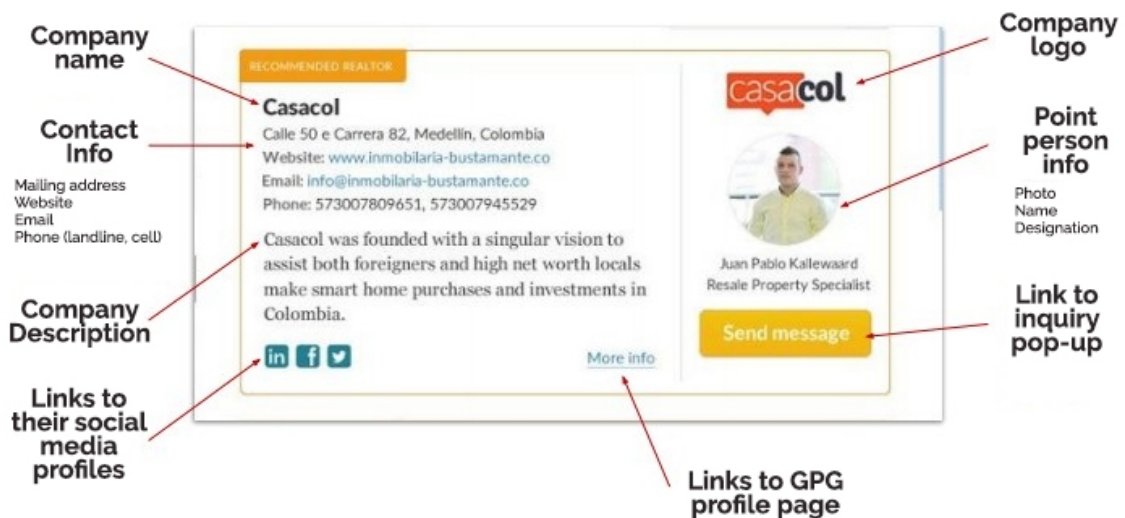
Company name

Contact Info

Mailing address
Website
Email
Phone (landline, cell)

Company Description

Links to their social media profiles

RECOMMENDED REALTOR

Casacol

Calle 50 e Carrera 82, Medellin, Colombia
Website: www.inmobilaria-bustamante.co
Email: info@inmobilaria-bustamante.co
Phone: 573007809651, 573007945529

Casacol was founded with a singular vision to assist both foreigners and high net worth locals make smart home purchases and investments in Colombia.

in f

More info

casacol

Juan Pablo Kallewaard
Resale Property Specialist

Send message

Company logo

Point person info

Photo
Name
Designation

Link to inquiry pop-up

Links to GPG profile page